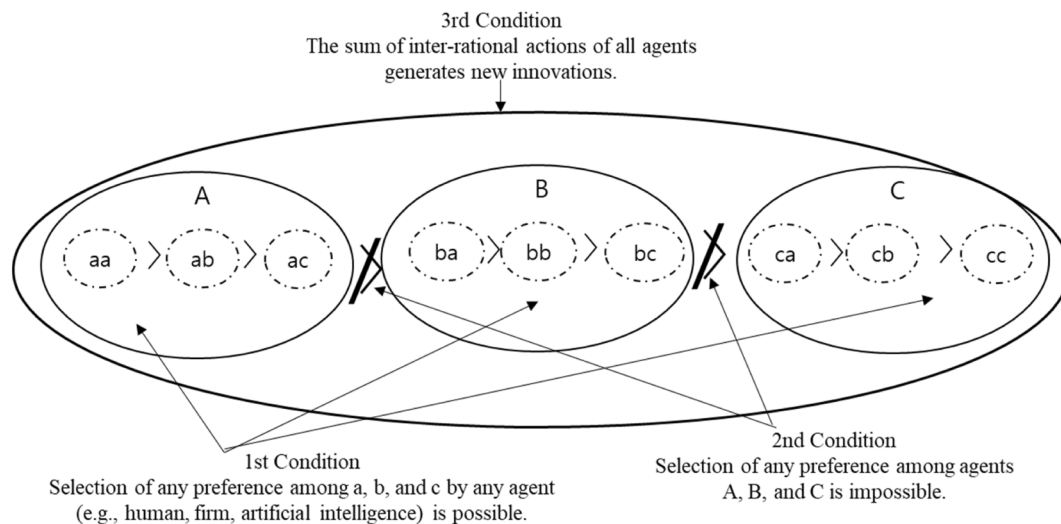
3rd Condition
The sum of inter-rational actions of all agents generates new innovations.

A

aa > ab > ac

B

ba > bb > bc

C

ca > cb > cc

1st Condition
Selection of any preference among a, b, and c by any agent (e.g., human, firm, artificial intelligence) is possible.

2nd Condition
Selection of any preference among agents A, B, and C is impossible.